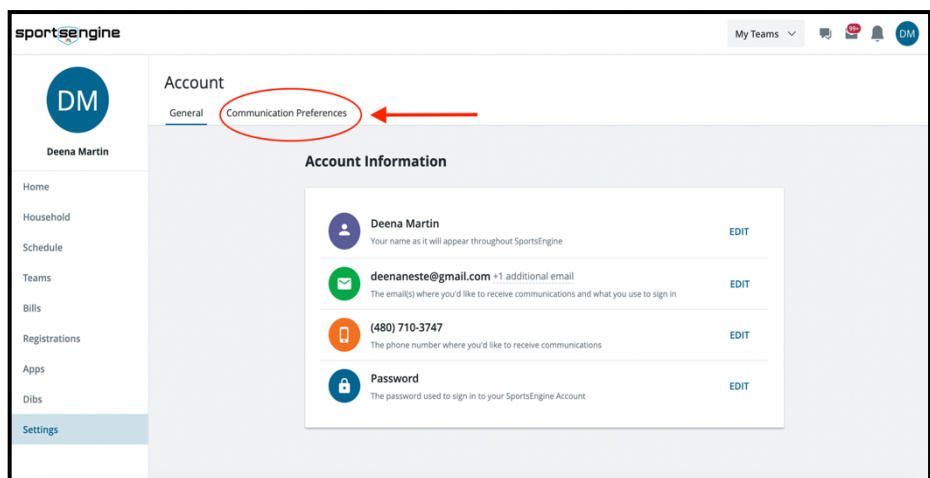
sportsengine

My Teams

99+

DM

DM

Deena Martin

Home
Household
Schedule
Teams
Bills
Registrations
Apps
Dibs
Settings

Account

General
Communication Preferences

Account Information

Deena Martin
Your name as it will appear throughout SportsEngine
EDIT

deenaneste@gmail.com +1 additional email
The email(s) where you'd like to receive communications and what you use to sign in
EDIT

(480) 710-3747
The phone number where you'd like to receive communications
EDIT

Password
The password used to sign in to your SportsEngine Account
EDIT